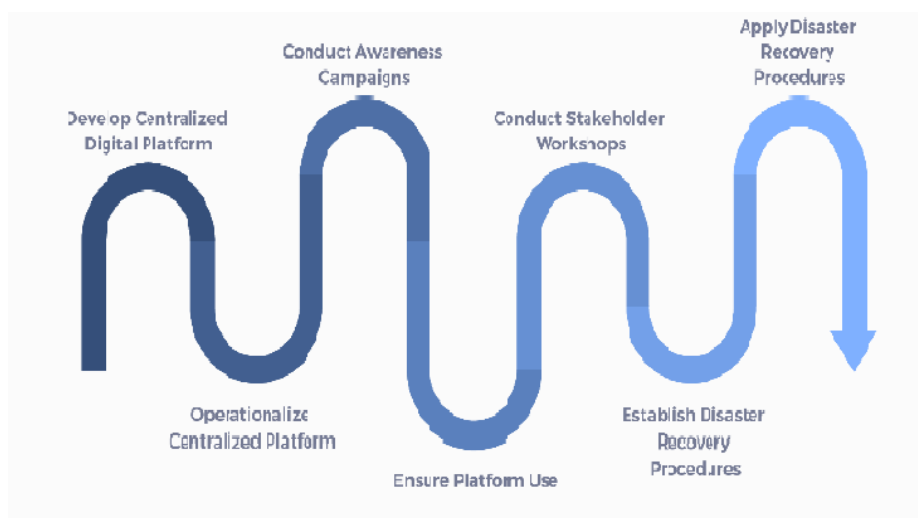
Develop Centralized Digital Platform

Operationalize Centralized Platform

Conduct Awareness Campaigns

Ensure Platform Use

Conduct Stakeholder Workshops

Establish Disaster Recovery Procedures

ApplyDisaster Recovery Procedures